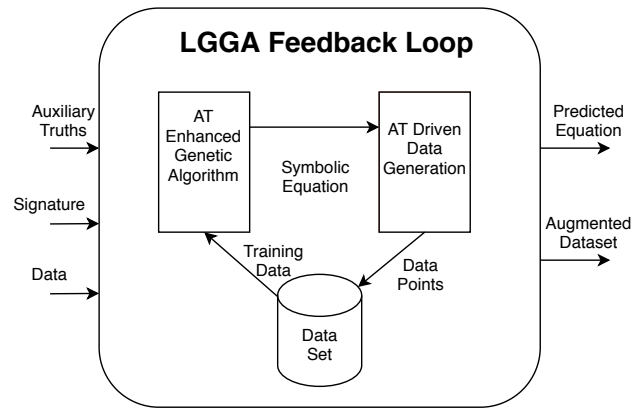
LGGA Feedback Loop

Auxiliary Truths

Signature

Data

AT Enhanced Genetic Algorithm

Symbolic Equation

AT Driven Data Generation

Training Data

Data Points

Data Set

Predicted Equation

Augmented Dataset